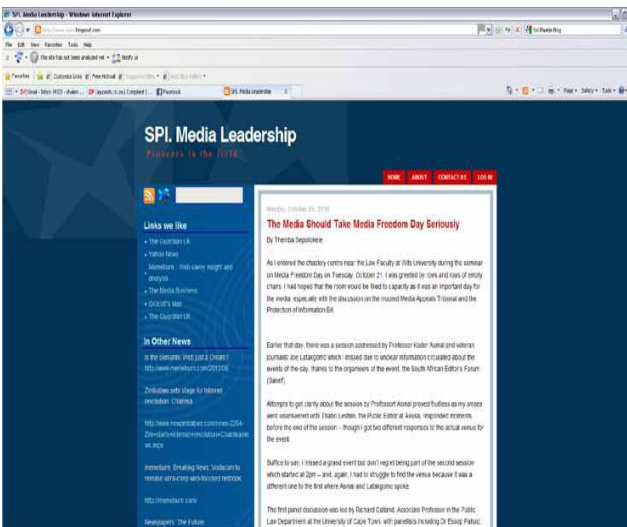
SPI. Media Leadership - Windows Internet Explorer

File Edit View Favorites Tools Help

SPI. Media Leadership

Pioneers in the field

HOME ABOUT CONTACT US LOG IN

Links we like

• The Guardian UK
• Yahoo News
• Memeburn : Web savvy insight and analysis
• The Media Business
• Grocott's Mail
• The Guardian UK

In Other News

Is the Semantic Web just a Dream? http://www.memeburn.com/2012/06

Zimbabwe sets stage for Internet revolution: Chamisa

http://www.moneyzimbabwe.com/news-2204-Zim+starts+internet+revolution+Chamisa.aspx

memeburn: Breaking News: Vodacom to release ultra-cheap web-focused netbook

http://memeburn.com/

Newspapers: The Future

Monday, October 25, 2010

The Media Should Take Media Freedom Day Seriously

By Themba Sepotokele

As I entered the chapel-y centre near the Law Faculty at Wits University during the seminar on Media Freedom Day on Tuesday, October 21, I was greeted by rows and rows of empty chairs. I had hoped that the room would be filled to capacity as it was an important day for the media, especially with the discussion on the mooted Media Appeals Tribunal and the Protection of Information Bill.

Earlier that day, there was a session addressed by Professor Kader Asmal and veteran journalist Joe Latakgomo which I missed due to unclear information circulated about the events of the day, thanks to the organisers of the event, the South African Editor's Forum (Sanef).

Attempts to get clarity about the session by Professor Asmal proved fruitless as my emails went unanswered until Thabo Leshilo, the Public Editor at Avusa, responded moments before the end of the session – though I got two different responses to the actual venue for the event.

Suffice to say, I missed a grand event but don't regret being part of the second session which started at 2pm – and, again, I had to struggle to find the venue because it was a different one to the first where Asmal and Latakgomo spoke.

The first panel discussion was led by Richard Calland, Associate Professor in the Public Law Department at the University of Cape Town, with panellists including Dr Essop Pahad,